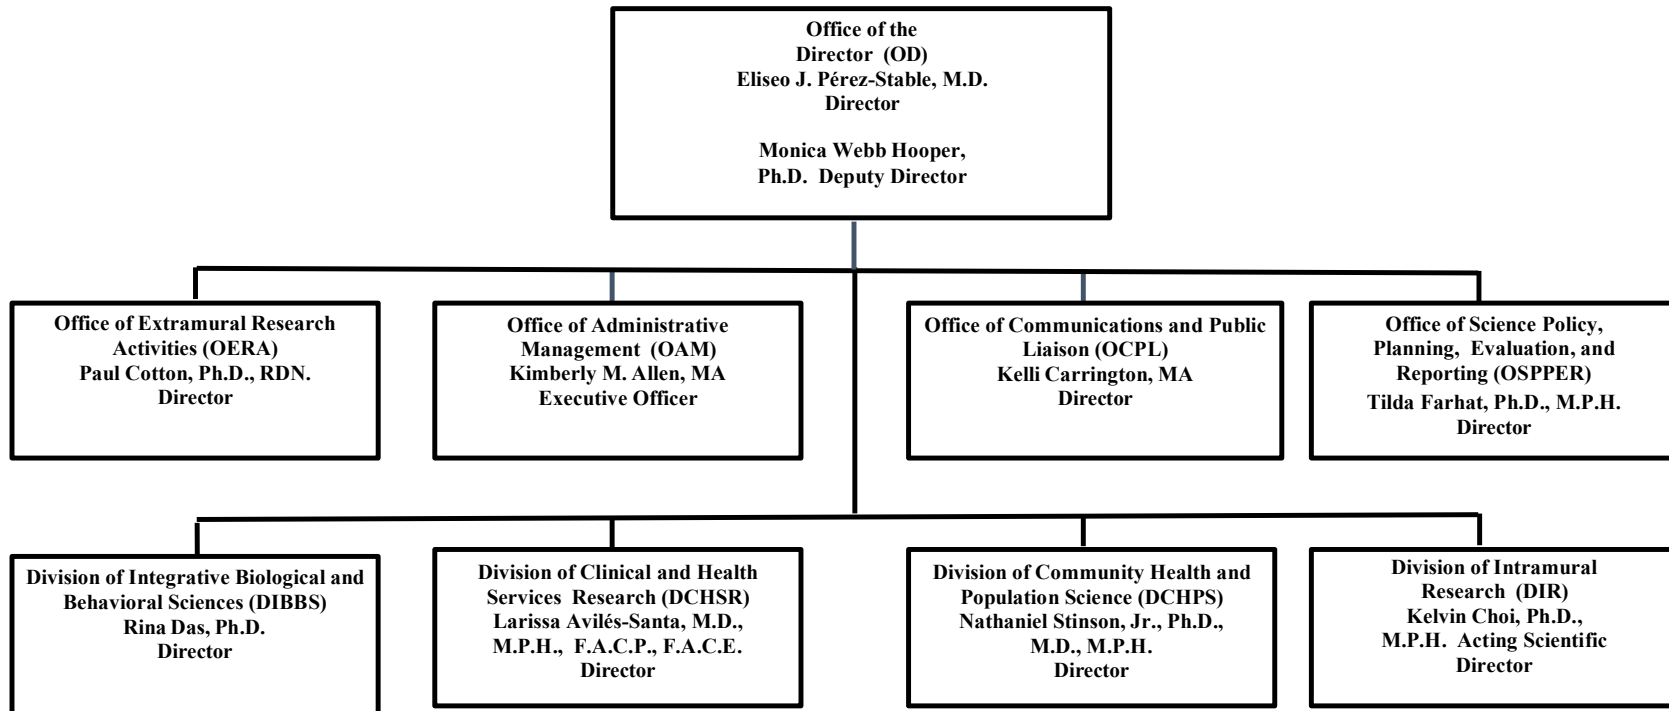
Office of the Director (OD)
Eliseo J. Pérez-Stable, M.D.
Director

Monica Webb Hooper, Ph.D. Deputy Director

Office of Extramural Research Activities (OERA)
Paul Cotton, Ph.D., RDN.
Director

Office of Administrative Management (OAM)
Kimberly M. Allen, MA
Executive Officer

Office of Communications and Public Liaison (OCPL)
Kelli Carrington, MA
Director

Office of Science Policy, Planning, Evaluation, and Reporting (OSPPER)
Tilda Farhat, Ph.D., M.P.H.
Director

Division of Integrative Biological and Behavioral Sciences (DIBBS)
Rina Das, Ph.D.
Director

Division of Clinical and Health Services Research (DCHSR)
Larissa Avilés-Santa, M.D., M.P.H., F.A.C.P., F.A.C.E.
Director

Division of Community Health and Population Science (DCHPS)
Nathaniel Stinson, Jr., Ph.D., M.D., M.P.H.
Director

Division of Intramural Research (DIR)
Kelvin Choi, Ph.D., M.P.H. Acting Scientific Director